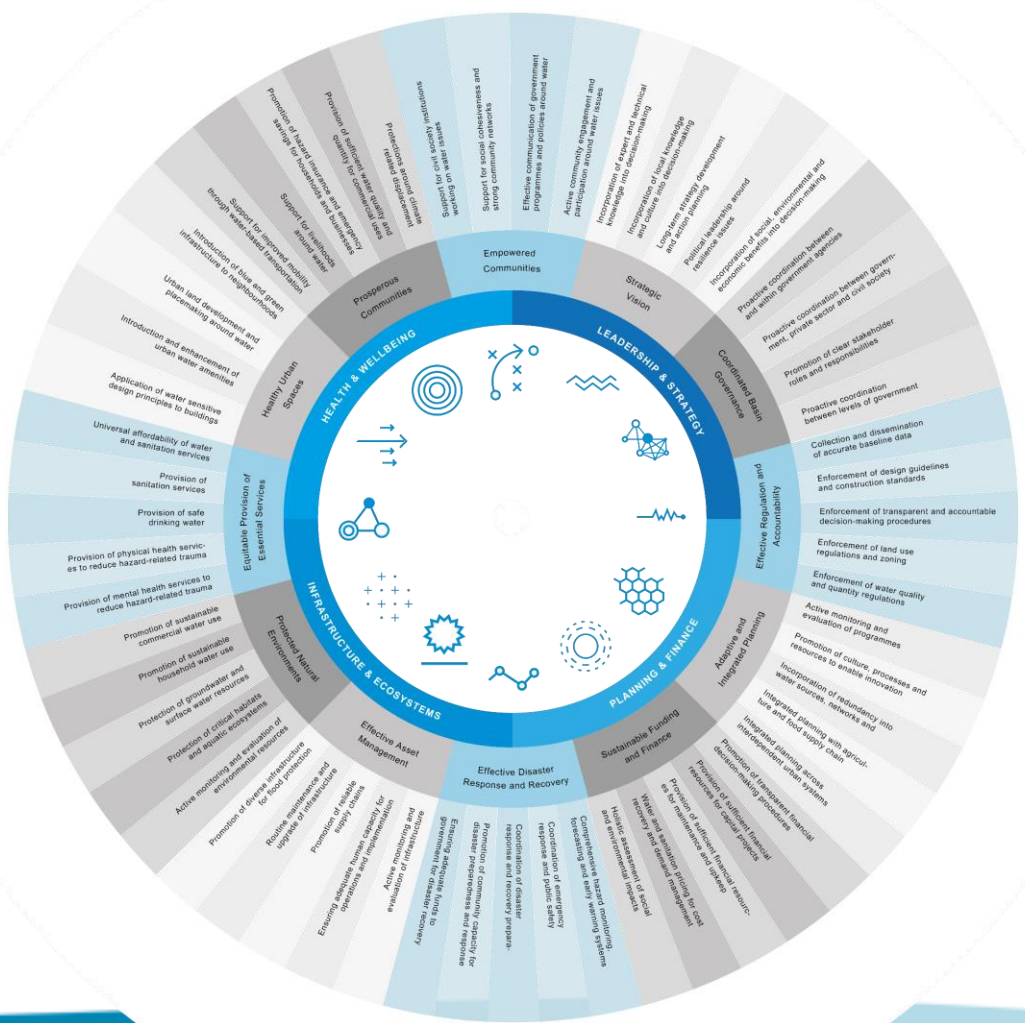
HEALTH & WELLBEING

LEADERSHIP & STRATEGY

PLANNING & FINANCE

INFRASTRUCTURE & ECOSYSTEMS

Empowered Communities

Support for civil society institutions working on water issues

Support for social cohesiveness and strong community networks

Effective communication of government programmes and policies around water

Active community engagement and participation around water issues

Strategic Vision

Incorporation of expert and technical knowledge into decision-making

Incorporation of local knowledge and culture into decision-making

Long-term strategy development and action planning

Political leadership around resilience issues

Incorporation of social, environmental and economic benefits into decision-making

Coordinated Basin Governance

Proactive coordination between and within government agencies

Proactive coordination between government, private sector and civil society

Promotion of clear stakeholder roles and responsibilities

Proactive coordination between levels of government

Effective Regulation and Accountability

Collection and dissemination of accurate baseline data

Enforcement of design guidelines and construction standards

Enforcement of transparent and accountable decision-making procedures

Enforcement of land use regulations and zoning

Enforcement of water quality and quantity regulations

Adaptive and Integrated Planning

Active monitoring and evaluation of programmes

Promotion of culture, processes and resources to enable innovation

Incorporation of redundancy into water sources, networks and

Integrated planning with agriculture and food supply chain

Integrated planning across interdependent urban systems

Sustainable Funding and Finance

Promotion of transparent financial decision-making procedures

Provision of sufficient financial resources for capital projects

Provision of sufficient financial resources for maintenance and upkeep

Water and sanitation pricing for cost recovery and demand management

Holistic assessment of social and environmental impacts

Effective Disaster Response and Recovery

Comprehensive hazard monitoring, forecasting and early warning systems

Coordination of emergency response and public safety

Coordination of disaster response and recovery preparedness

Promotion of community capacity for disaster preparedness and response

Ensuring adequate funds to government for disaster recovery

Effective Asset Management

Active monitoring and evaluation of infrastructure

Ensuring adequate human capacity for operations and implementation

Promotion of reliable supply chains

Routine maintenance and upgrade of infrastructure

Promotion of diverse infrastructure for flood protection

Protected Natural Environments

Active monitoring and evaluation of environmental resources

Protection of critical habitats and aquatic ecosystems

Protection of groundwater and surface water resources

Promotion of sustainable household water use

Promotion of sustainable commercial water use

Equitable Provision of Essential Services

Provision of mental health services to reduce hazard-related trauma

Provision of physical health services to reduce hazard-related trauma

Provision of safe drinking water

Provision of sanitation services

Universal affordability of water and sanitation services

Healthy Urban Spaces

Application of water sensitive design principles to buildings

Introduction and enhancement of urban water amenities

Urban land development and placemaking around water

Introduction of blue and green infrastructure to neighbourhoods

Prosperous Communities

Support for improved mobility through water-based transportation

Support for livelihoods around water

Promotion of hazard insurance and emergency savings for households and businesses

Provision of sufficient water quality and quantity for commercial uses

Protections around climate related displacement